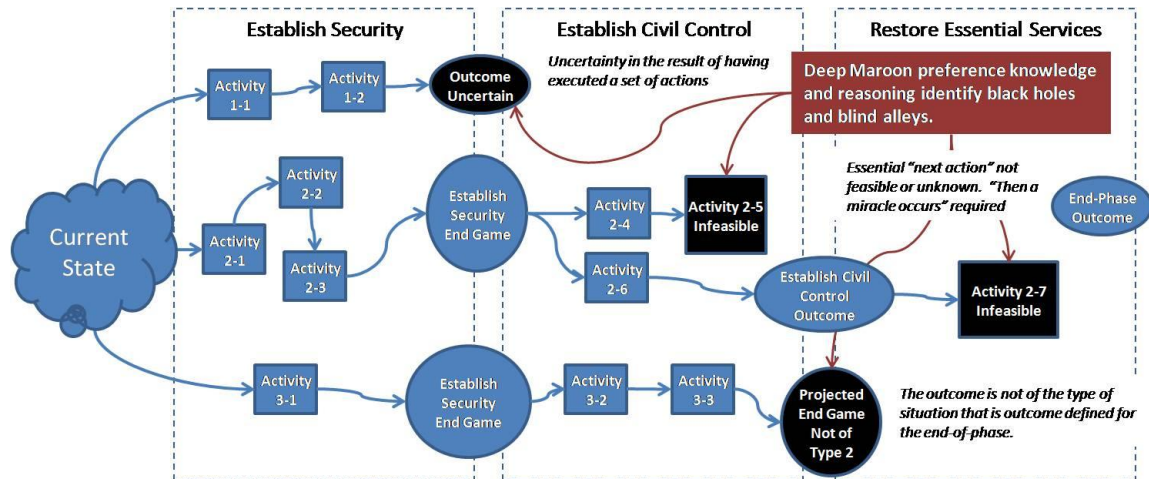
Establish Security

Establish Civil Control

Restore Essential Services

Uncertainty in the result of having executed a set of actions

Deep Maroon preference knowledge and reasoning identify black holes and blind alleys.

Activity 1-1

Activity 1-2

Outcome Uncertain

Activity 2-2

Establish Security End Game

Activity 2-4

Activity 2-5 Infeasible

Essential "next action" not feasible or unknown. "Then a miracle occurs" required

End-Phase Outcome

Current State

Activity 2-1

Activity 2-3

Activity 2-6

Establish Civil Control Outcome

Activity 2-7 Infeasible

Activity 3-1

Establish Security End Game

Activity 3-2

Activity 3-3

Projected End Game Not of Type 2

The outcome is not of the type of situation that is outcome defined for the end-of-phase.